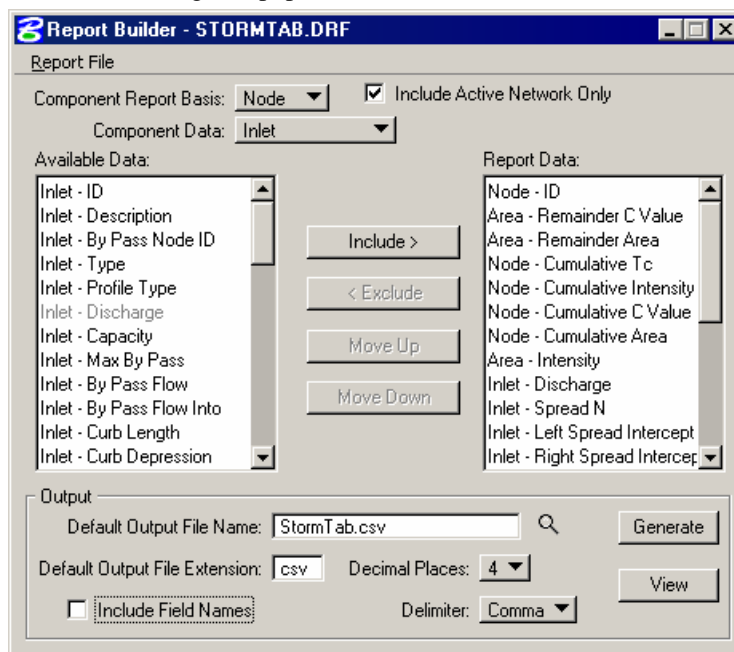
Report Builder - STORMTAB.DRF

Report File

Component Report Basis: Node

Include Active Network Only

Component Data: Inlet

Available Data:

Inlet - ID
Inlet - Description
Inlet - By Pass Node ID
Inlet - Type
Inlet - Profile Type
Inlet - Discharge
Inlet - Capacity
Inlet - Max By Pass
Inlet - By Pass Flow
Inlet - By Pass Flow Into
Inlet - Curb Length
Inlet - Curb Depression

Include >

< Exclude

Move Up

Move Down

Report Data:

Node - ID
Area - Remainder C Value
Area - Remainder Area
Node - Cumulative Tc
Node - Cumulative Intensity
Node - Cumulative C Value
Node - Cumulative Area
Area - Intensity
Inlet - Discharge
Inlet - Spread N
Inlet - Left Spread Intercept
Inlet - Right Spread Intercep

Output

Default Output File Name: StormTab.csv

Generate

Default Output File Extension: csv

Decimal Places: 4

View

Include Field Names

Delimiter: Comma